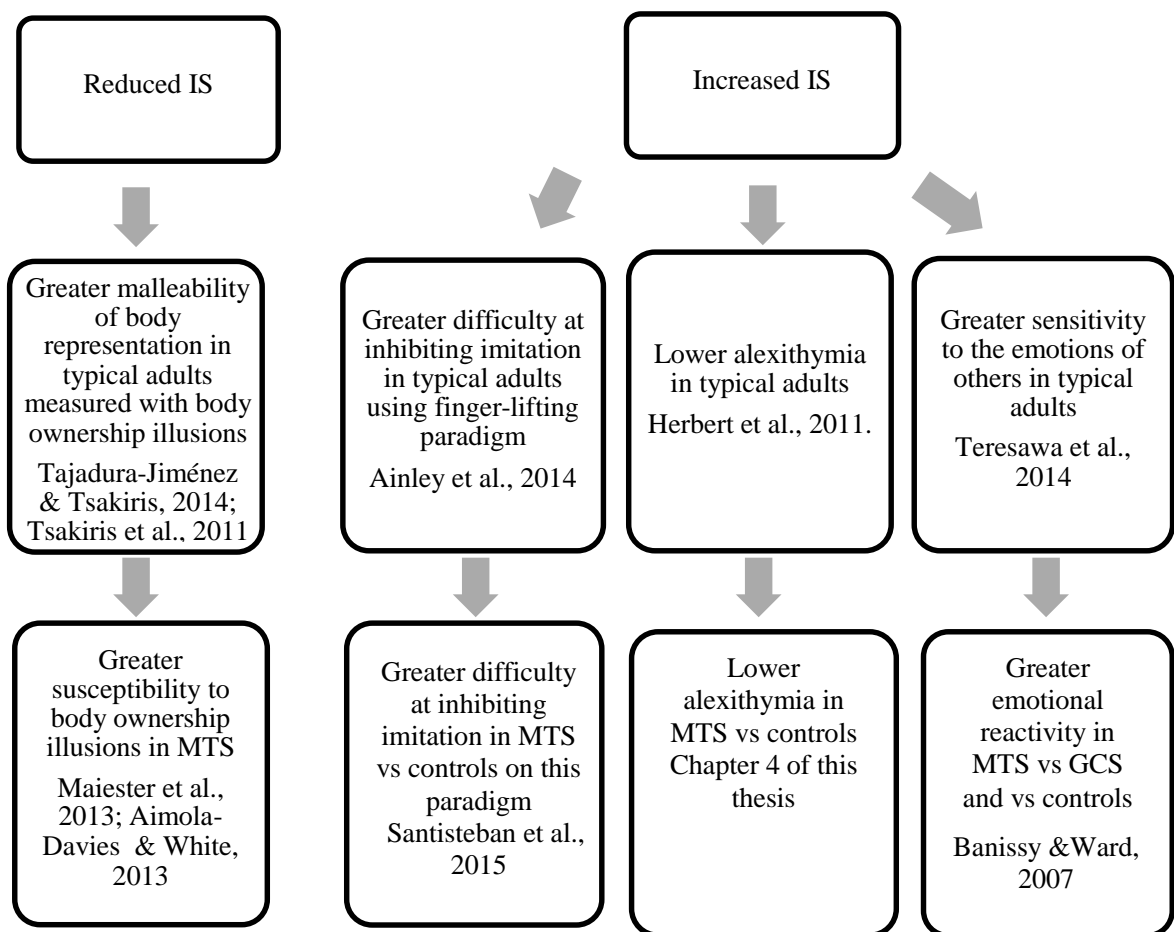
Reduced IS

Increased IS

Greater malleability of body representation in typical adults measured with body ownership illusions

Tajadura-Jiménez & Tsakiris, 2014; Tsakiris et al., 2011

Greater difficulty at inhibiting imitation in typical adults using finger-lifting paradigm

Ainley et al., 2014

Lower alexithymia in typical adults

Herbert et al., 2011.

Greater sensitivity to the emotions of others in typical adults

Teresawa et al., 2014

Greater susceptibility to body ownership illusions in MTS

Maiester et al., 2013; Aimola-Davies & White, 2013

Greater difficulty at inhibiting imitation in MTS vs controls on this paradigm

Santisteban et al., 2015

Lower alexithymia in MTS vs controls Chapter 4 of this thesis

Greater emotional reactivity in MTS vs GCS and vs controls

Banissy &Ward, 2007